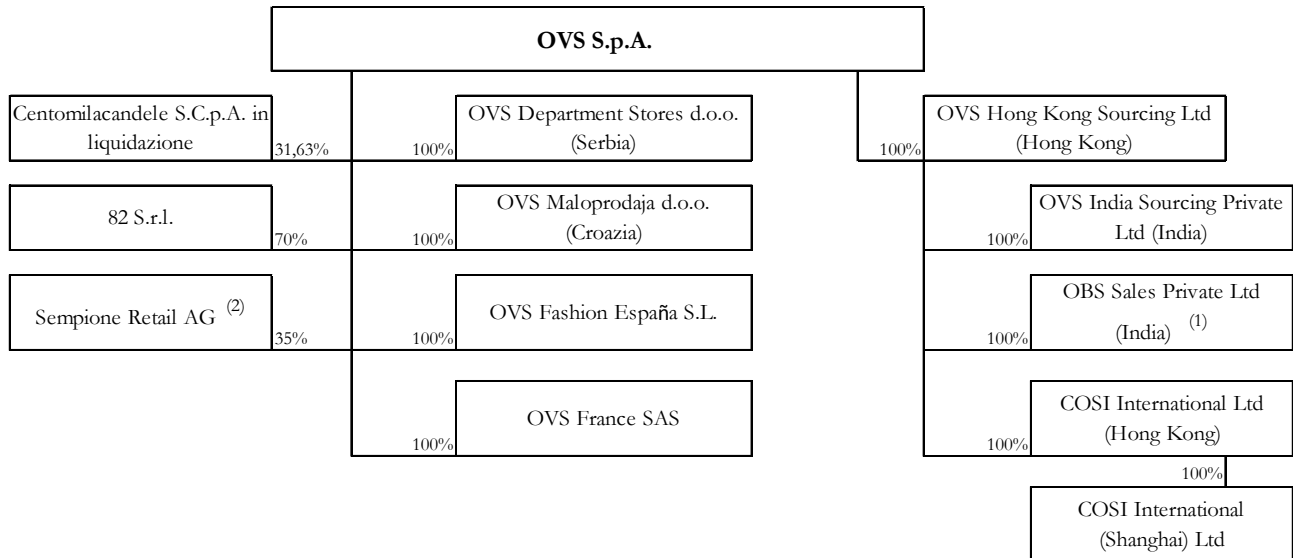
OVS S.p.A.

Centomilacandele S.C.p.A. in liquidazione
31,63%

82 S.r.l.
70%

Sempione Retail AG $^{(2)}$
35%

100%
OVS Department Stores d.o.o. (Serbia)

100%
OVS Maloprodaja d.o.o. (Croazia)

100%
OVS Fashion España S.L.

100%
OVS France SAS

100%
OVS Hong Kong Sourcing Ltd (Hong Kong)

100%
OVS India Sourcing Private Ltd (India)

100%
OBS Sales Private Ltd (India) $^{(1)}$

100%
COSI International Ltd (Hong Kong)

100%
COSI International (Shanghai) Ltd